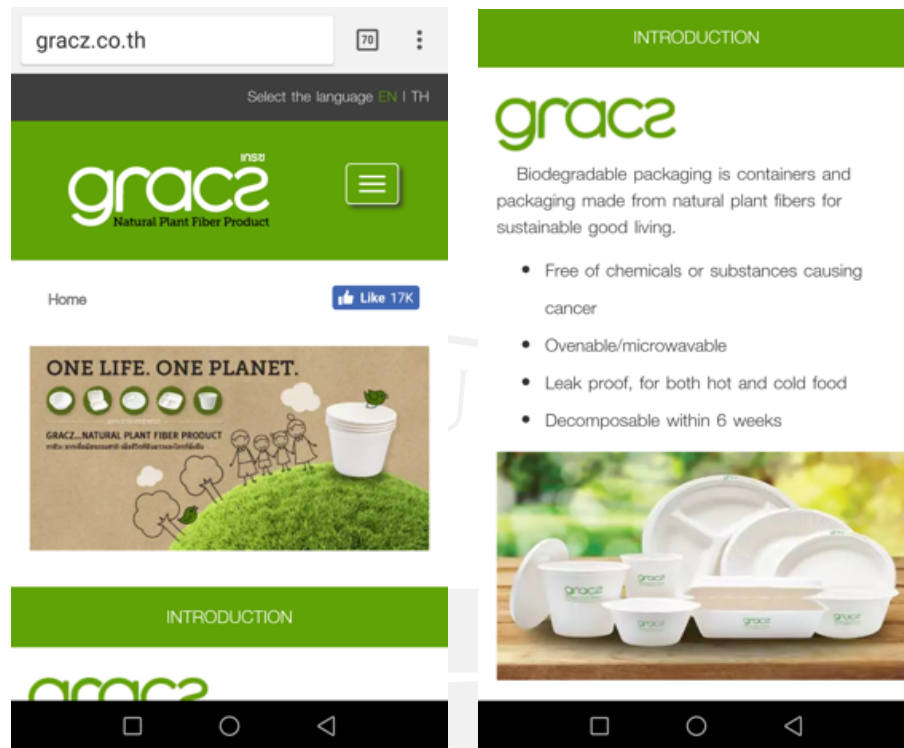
gracz.co.th

70

Select the language EN I TH

เกรซ
gracz
Natural Plant Fiber Product

Home

Like 17K

ONE LIFE. ONE PLANET.

GRACZ...NATURAL PLANT FIBER PRODUCT

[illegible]

INTRODUCTION

gracz

INTRODUCTION

gracz

Biodegradable packaging is containers and packaging made from natural plant fibers for sustainable good living.

- Free of chemicals or substances causing cancer
- Ovenable/microwavable
- Leak proof, for both hot and cold food
- Decomposable within 6 weeks

gracz
gracz
gracz
gracz
gracz